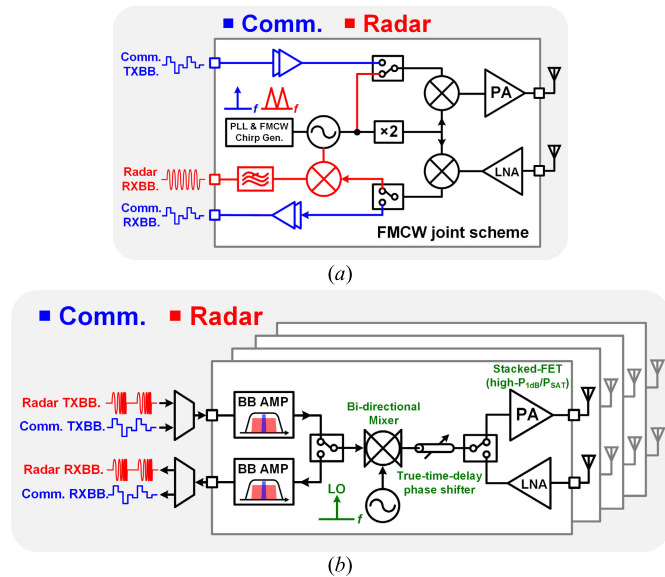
■ Comm. ■ Radar

Comm. TXBB.

f f

PLL & FMCW Chirp Gen.

×2

PA

Radar RXBB.

LNA

Comm. RXBB.

FMCW joint scheme

(a)

■ Comm. ■ Radar

Radar TXBB.

Comm. TXBB.

BB AMP

Bi-directional Mixer

Stacked-FET (high-$P_{1dB}$/$P_{SAT}$)

PA

Radar RXBB.

Comm. RXBB.

BB AMP

LO

f

True-time-delay phase shifter

LNA

(b)